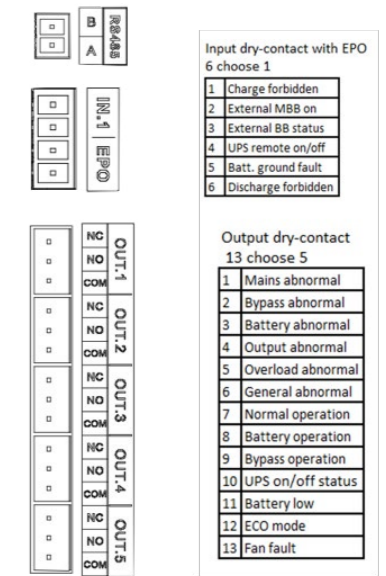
B A RS485

IN.1 EPO

NC NO COM OUT.1

NC NO COM OUT.2

NC NO COM OUT.3

NC NO COM OUT.4

NC NO COM OUT.5

Input dry-contact with EPO
6 choose 1

| 1 | Charge forbidden |
|---|---|
| 2 | External MBB on |
| 3 | External BB status |
| 4 | UPS remote on/off |
| 5 | Batt. ground fault |
| 6 | Discharge forbidden |

Output dry-contact
13 choose 5

| 1 | Mains abnormal |
|---|---|
| 2 | Bypass abnormal |
| 3 | Battery abnormal |
| 4 | Output abnormal |
| 5 | Overload abnormal |
| 6 | General abnormal |
| 7 | Normal operation |
| 8 | Battery operation |
| 9 | Bypass operation |
| 10 | UPS on/off status |
| 11 | Battery low |
| 12 | ECO mode |
| 13 | Fan fault |